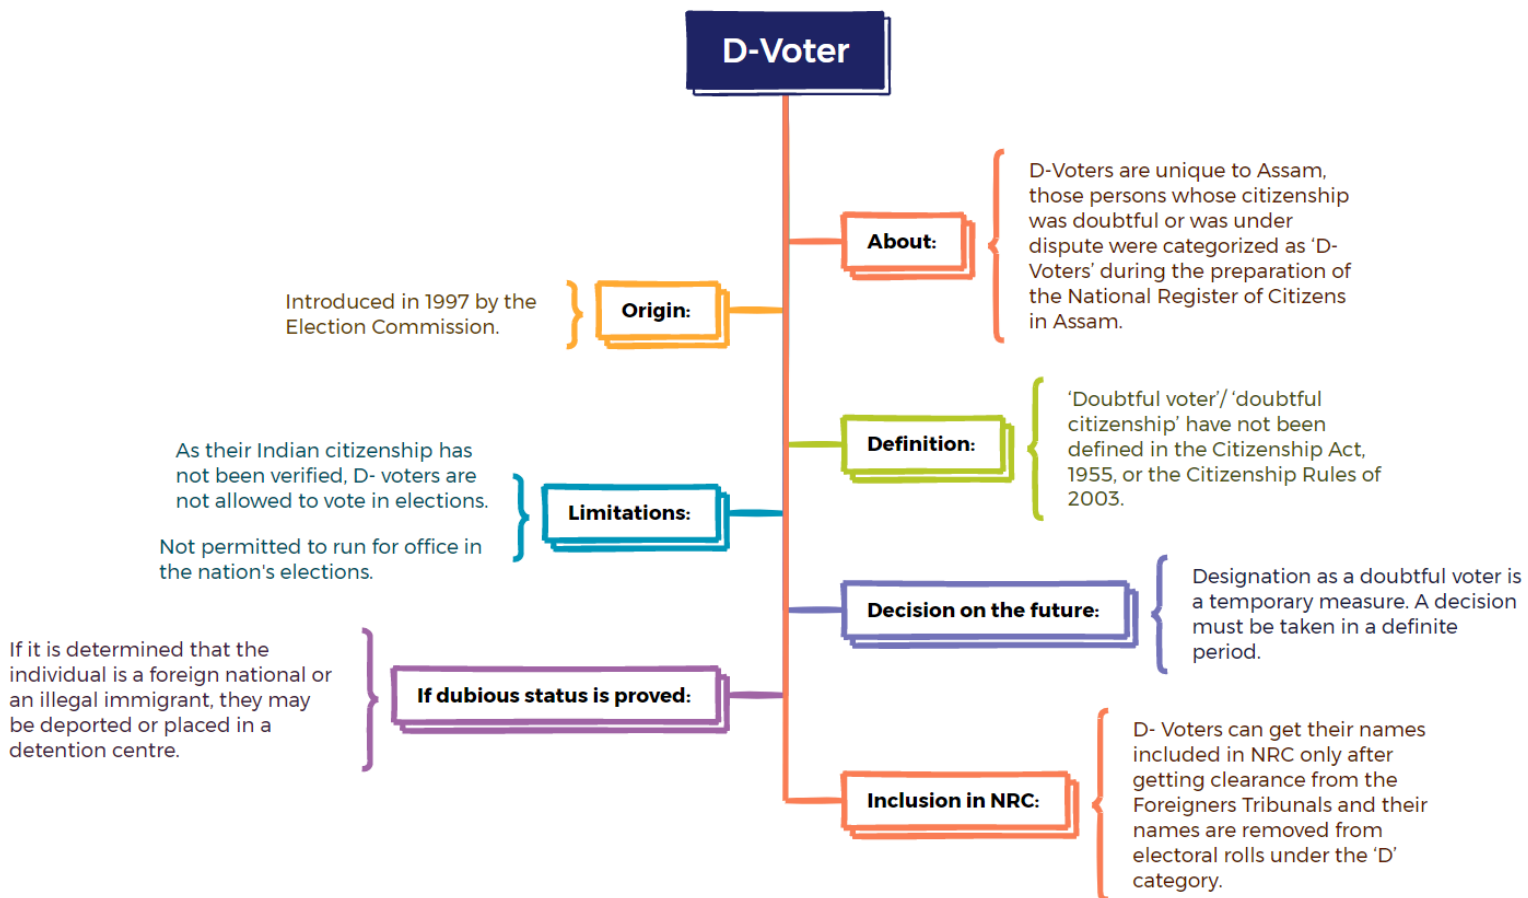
D-Voter

About:

D-Voters are unique to Assam, those persons whose citizenship was doubtful or was under dispute were categorized as 'D-Voters' during the preparation of the National Register of Citizens in Assam.

Introduced in 1997 by the Election Commission.

Origin:

Definition:

'Doubtful voter'/ 'doubtful citizenship' have not been defined in the Citizenship Act, 1955, or the Citizenship Rules of 2003.

As their Indian citizenship has not been verified, D- voters are not allowed to vote in elections.

Not permitted to run for office in the nation's elections.

Limitations:

Decision on the future:

Designation as a doubtful voter is a temporary measure. A decision must be taken in a definite period.

If it is determined that the individual is a foreign national or an illegal immigrant, they may be deported or placed in a detention centre.

If dubious status is proved:

D- Voters can get their names included in NRC only after getting clearance from the Foreigners Tribunals and their names are removed from electoral rolls under the 'D' category.

Inclusion in NRC: